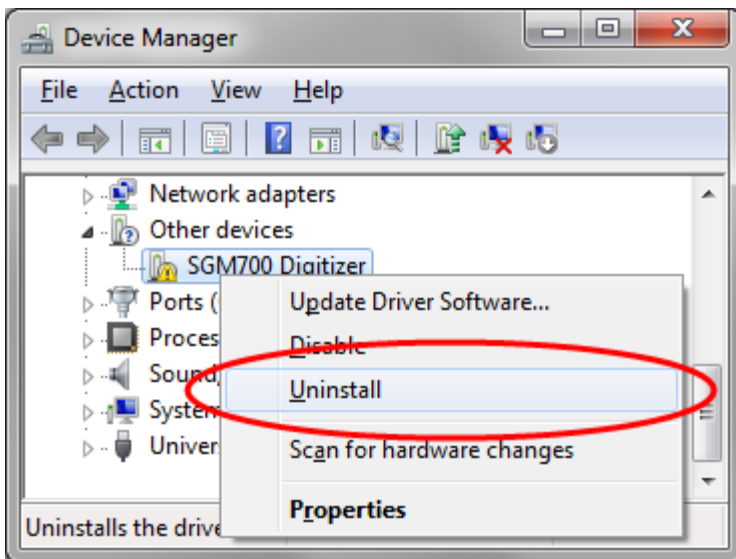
Device Manager

File Action View Help

Network adapters
Other devices
SGM700 Digitizer
Ports (
Proces
Sound
System
Univer

Update Driver Software...
Disable
Uninstall
Scan for hardware changes
Properties

Uninstalls the drive